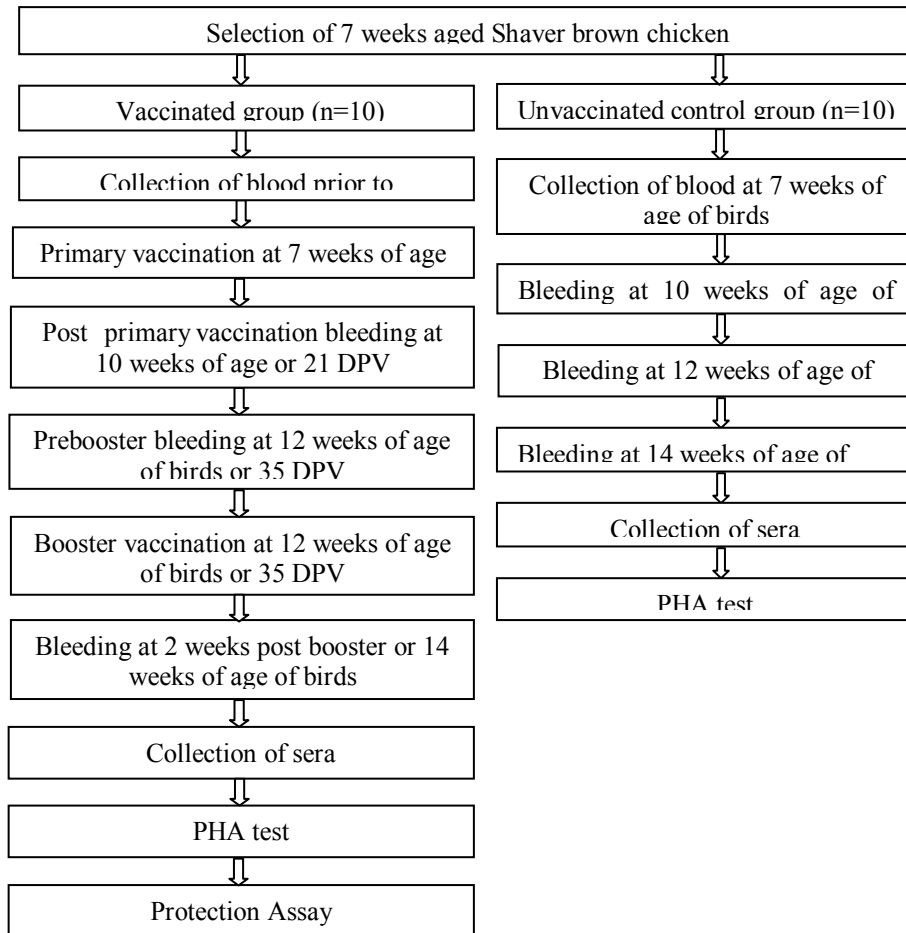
Selection of 7 weeks aged Shaver brown chicken

Vaccinated group (n=10)

Collection of blood prior to

Primary vaccination at 7 weeks of age

Post primary vaccination bleeding at 10 weeks of age or 21 DPV

Prebooster bleeding at 12 weeks of age of birds or 35 DPV

Booster vaccination at 12 weeks of age of birds or 35 DPV

Bleeding at 2 weeks post booster or 14 weeks of age of birds

Collection of sera

PHA test

Protection Assay

Unvaccinated control group (n=10)

Collection of blood at 7 weeks of age of birds

Bleeding at 10 weeks of age of

Bleeding at 12 weeks of age of

Bleeding at 14 weeks of age of

Collection of sera

PHA test